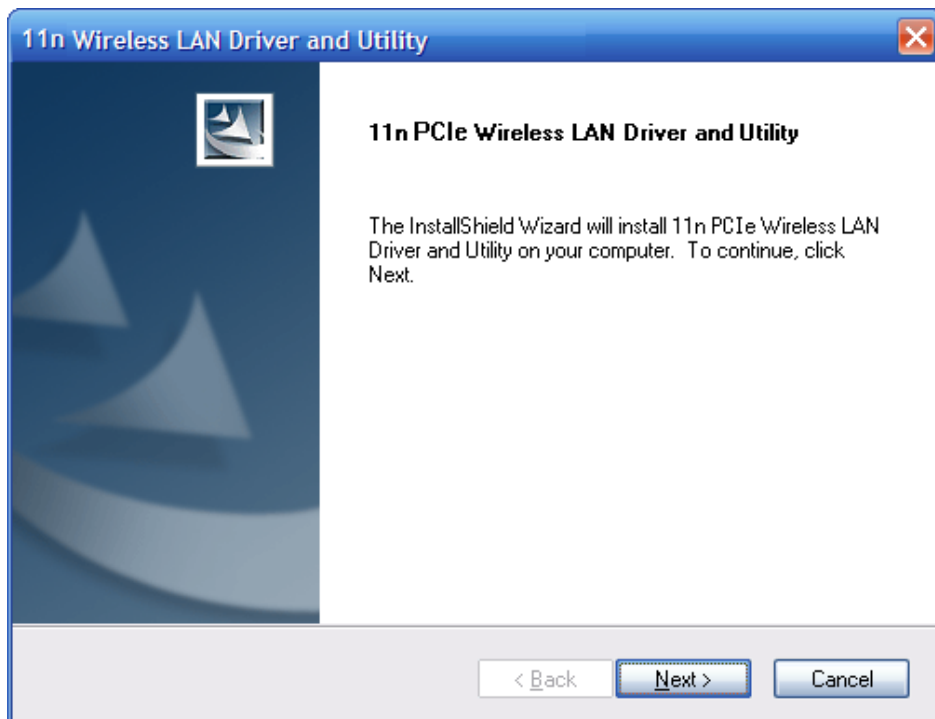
11n Wireless LAN Driver and Utility

11n PCIe Wireless LAN Driver and Utility

The InstallShield Wizard will install 11n PCIe Wireless LAN Driver and Utility on your computer. To continue, click Next.

< Back

Next >

Cancel